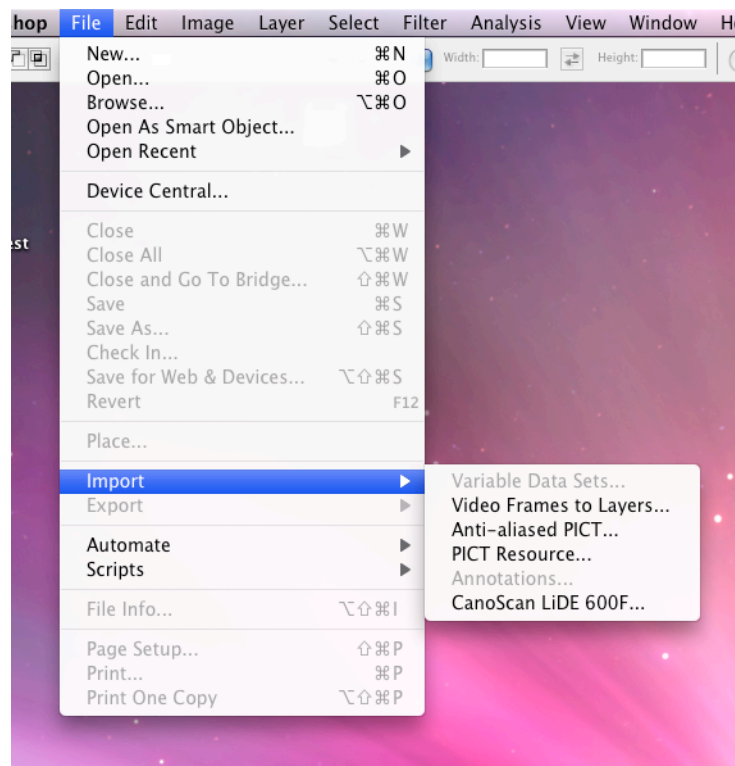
hop File Edit Image Layer Select Filter Analysis View Window H

Width: Height:

New... ⌘N
Open... ⌘O
Browse... ⌥⌘O
Open As Smart Object...
Open Recent ▶

Device Central...

Close ⌘W
Close All ⌥⌘W
Close and Go To Bridge... ⇧⌘W
Save ⌘S
Save As... ⇧⌘S
Check In...
Save for Web & Devices... ⌥⇧⌘S
Revert F12

Place...

Import ▶
Export ▶

Automate ▶
Scripts ▶

File Info... ⌥⇧⌘I

Page Setup... ⇧⌘P
Print... ⌘P
Print One Copy ⌥⇧⌘P

Variable Data Sets...
Video Frames to Layers...
Anti-aliased PICT...
PICT Resource...
Annotations...
CanoScan LiDE 600F...

st